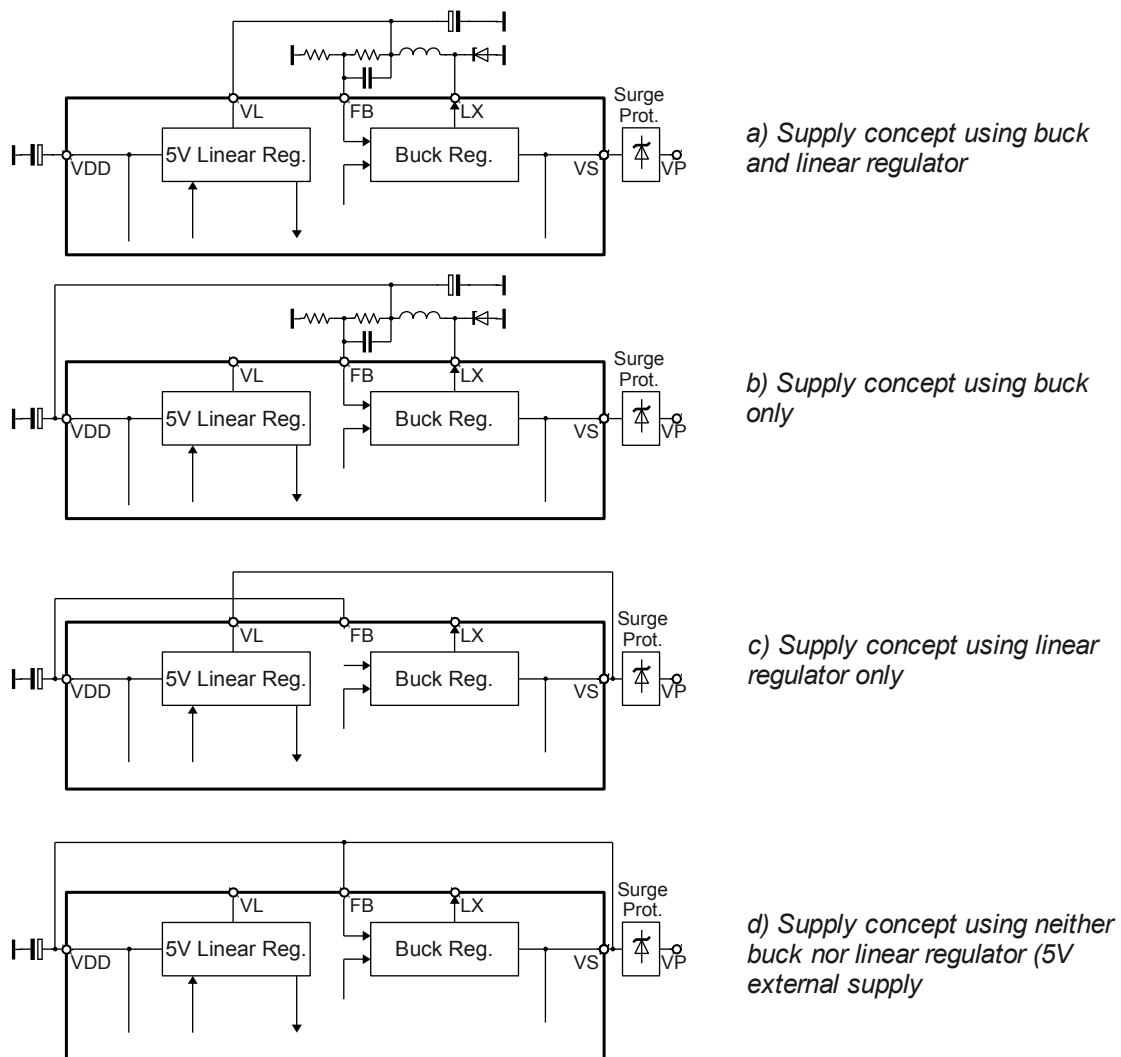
VL
FB
LX
Surge Prot.
VDD
5V Linear Reg.
Buck Reg.
VS
VP

a) Supply concept using buck and linear regulator

VL
FB
LX
Surge Prot.
VDD
5V Linear Reg.
Buck Reg.
VS
VP

b) Supply concept using buck only

VL
FB
LX
Surge Prot.
VDD
5V Linear Reg.
Buck Reg.
VS
VP

c) Supply concept using linear regulator only

VL
FB
LX
Surge Prot.
VDD
5V Linear Reg.
Buck Reg.
VS
VP

d) Supply concept using neither buck nor linear regulator (5V external supply